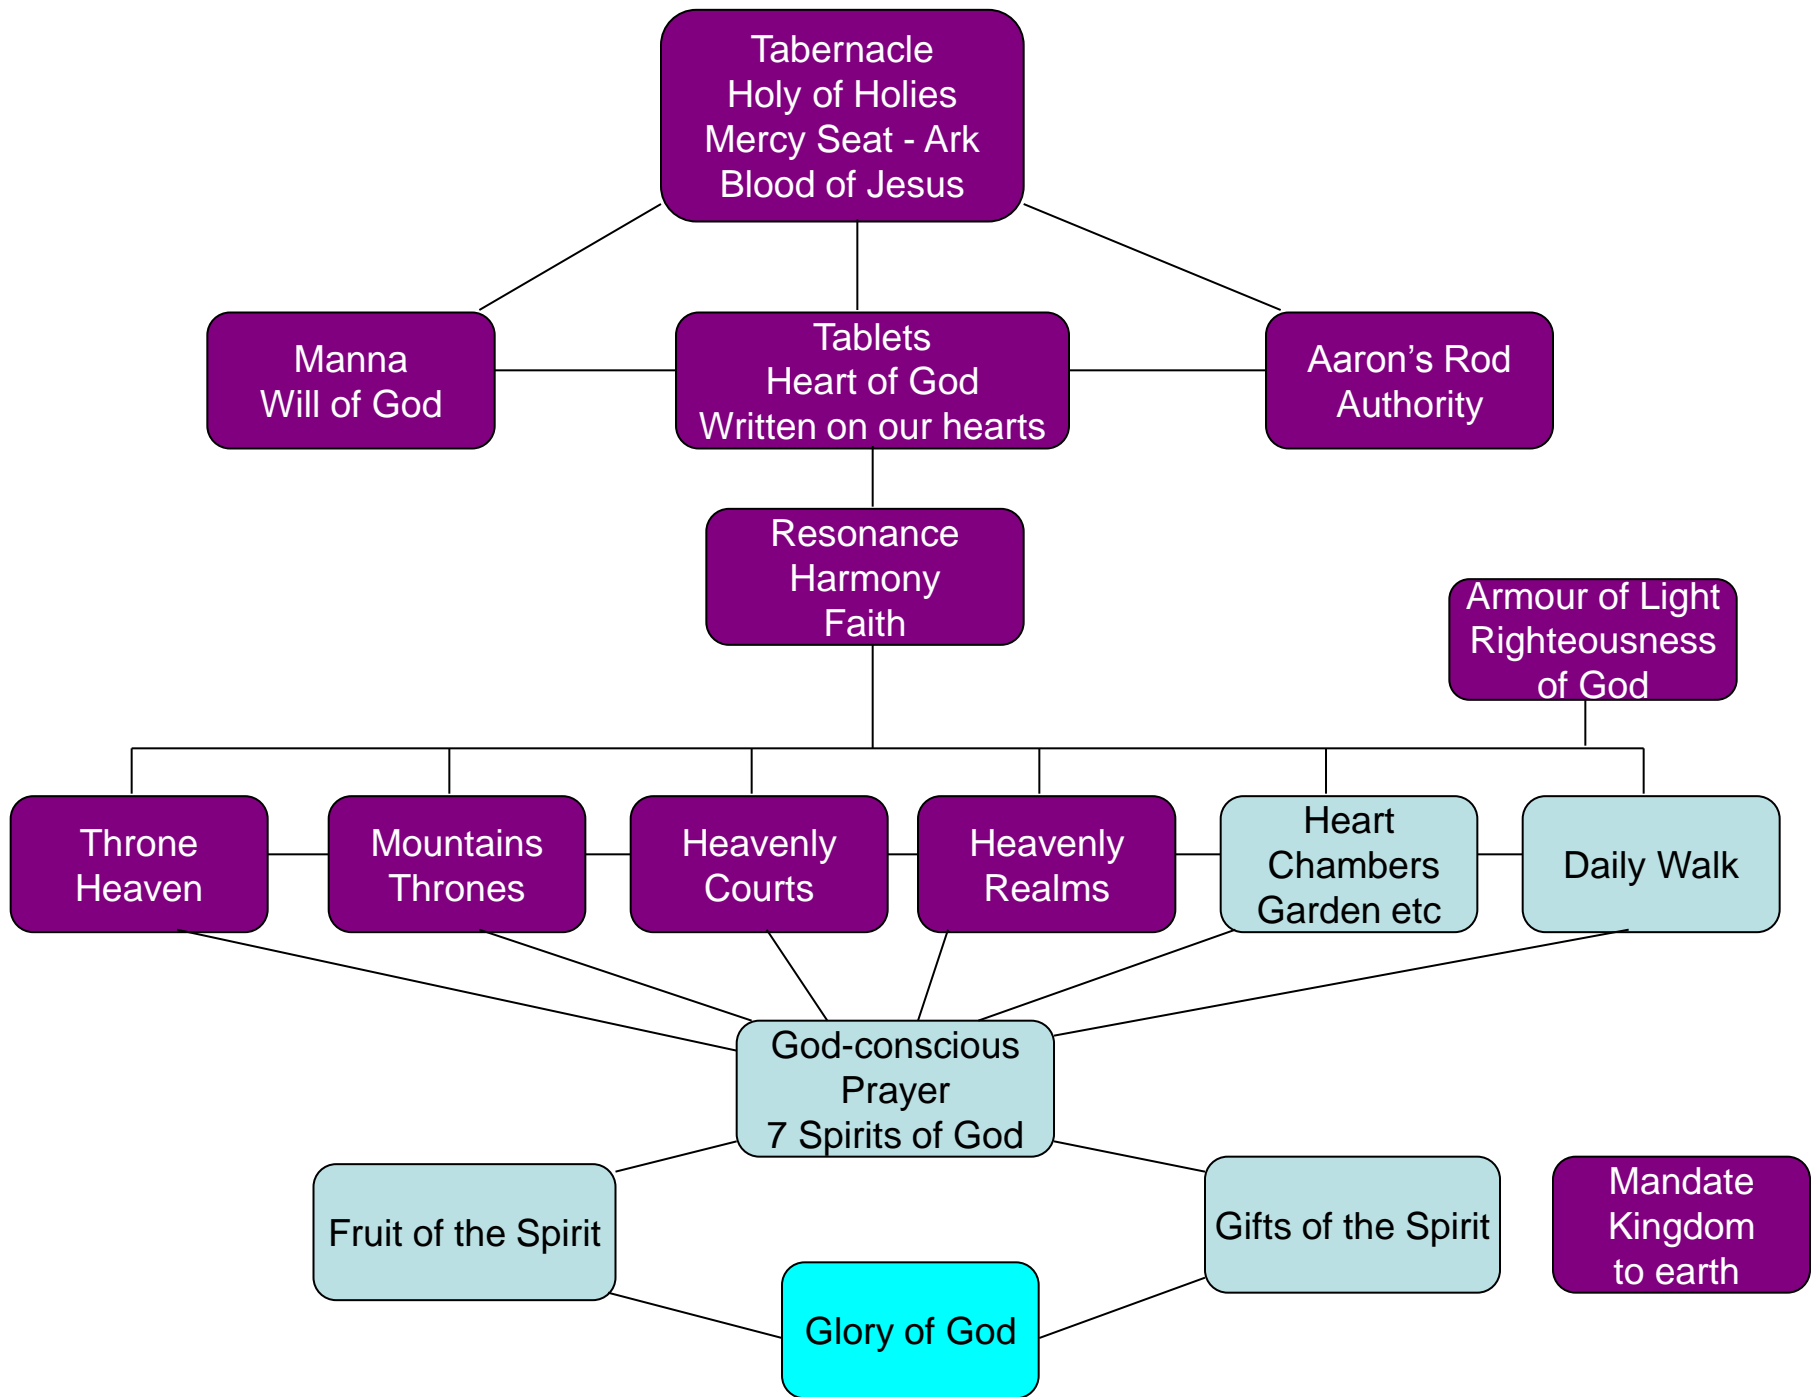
Tabernacle
Holy of Holies
Mercy Seat - Ark
Blood of Jesus

Manna
Will of God

Tablets
Heart of God
Written on our hearts

Aaron’s Rod
Authority

Resonance
Harmony
Faith

Armour of Light
Righteousness
of God

Throne
Heaven

Mountains
Thrones

Heavenly
Courts

Heavenly
Realms

Heart
Chambers
Garden etc

Daily Walk

God-conscious
Prayer
7 Spirits of God

Fruit of the Spirit

Gifts of the Spirit

Mandate
Kingdom
to earth

Glory of God